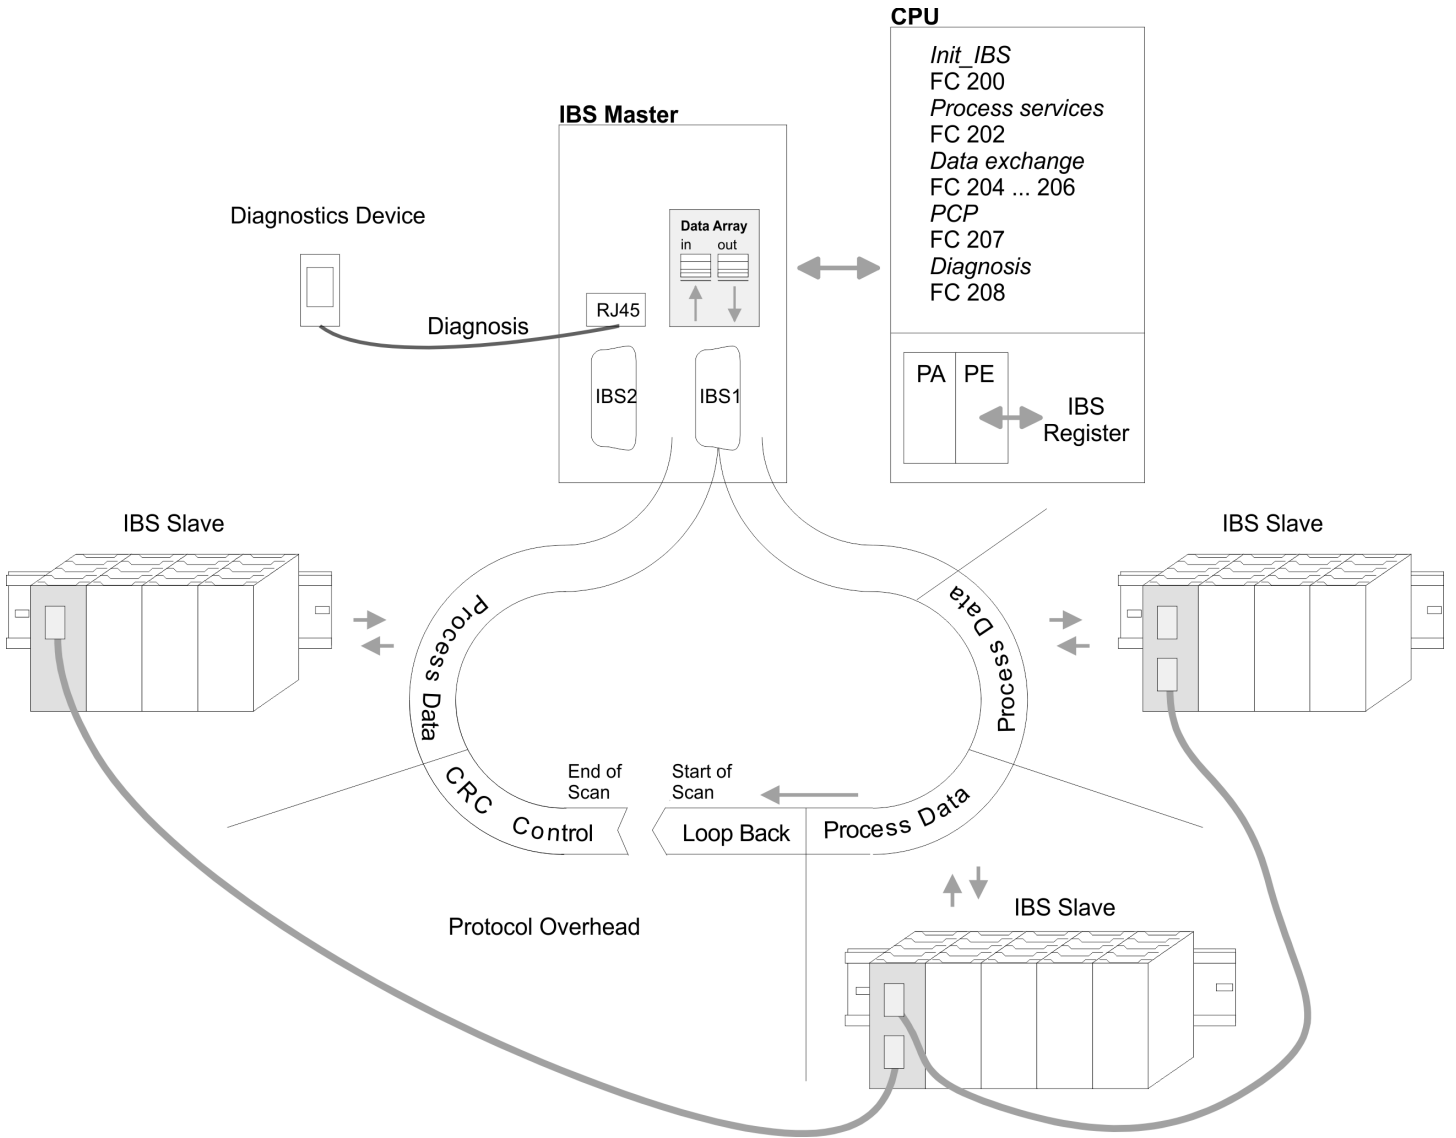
CPU

*Init_IBS*
FC 200
*Process services*
FC 202
*Data exchange*
FC 204 ... 206
*PCP*
FC 207
*Diagnosis*
FC 208

PA PE

IBS Register

IBS Master

Data Array
in out

Diagnostics Device

RJ45

Diagnosis

IBS2

IBS1

IBS Slave

IBS Slave

Process Data

Process Data

CRC Control

End of Scan

Start of Scan

Loop Back

Process Data

IBS Slave

Protocol Overhead